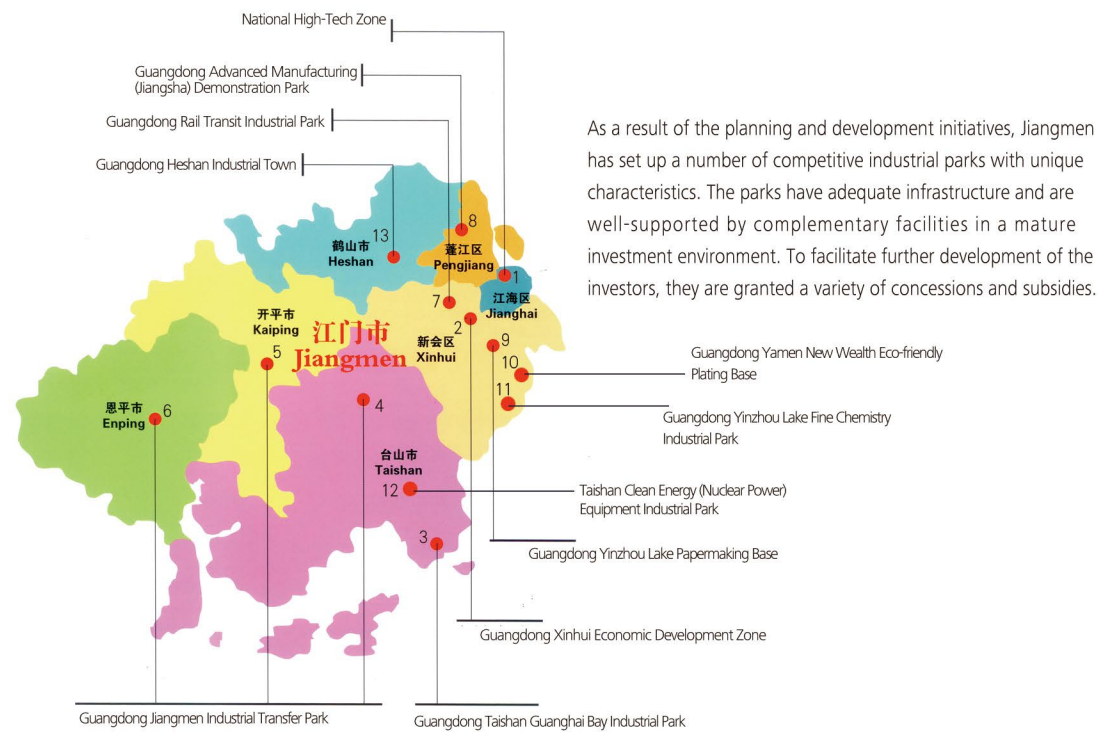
National High-Tech Zone

Guangdong Advanced Manufacturing (Jiangsha) Demonstration Park

Guangdong Rail Transit Industrial Park

Guangdong Heshan Industrial Town

As a result of the planning and development initiatives, Jiangmen has set up a number of competitive industrial parks with unique characteristics. The parks have adequate infrastructure and are well-supported by complementary facilities in a mature investment environment. To facilitate further development of the investors, they are granted a variety of concessions and subsidies.

鹤山市
Heshan
13

蓬江区
Pengjiang
8

1

江海区
Jianghai

7

开平市
Kaiping
5

江门市
Jiangmen

2
新会区
Xinhui

9

10

11

恩平市 6
Enping

4

台山市
Taishan
12

3

Guangdong Yamen New Wealth Eco-friendly Plating Base

Guangdong Yinzhou Lake Fine Chemistry Industrial Park

Taishan Clean Energy (Nuclear Power) Equipment Industrial Park

Guangdong Yinzhou Lake Papermaking Base

Guangdong Xinhui Economic Development Zone

Guangdong Jiangmen Industrial Transfer Park

Guangdong Taishan Guanghai Bay Industrial Park